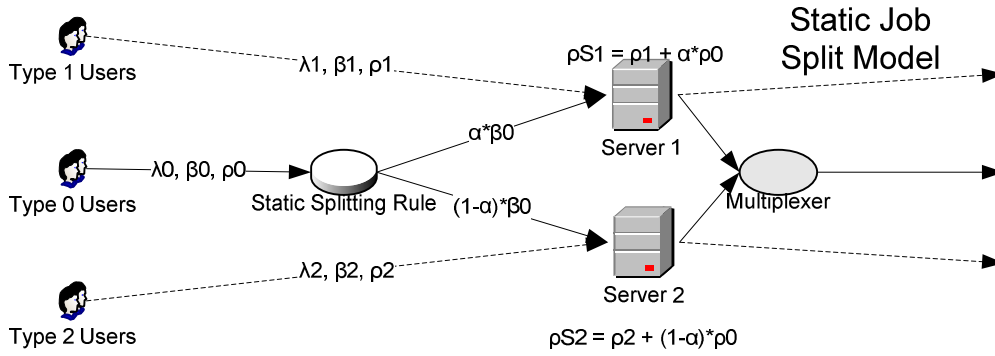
Static Job Split Model

Type 1 Users

λ1, β1, ρ1

ρS1 = ρ1 + α*ρ0

α*β0

Server 1

Type 0 Users

λ0, β0, ρ0

Static Splitting Rule

(1-α)*β0

Multiplexer

Server 2

λ2, β2, ρ2

Type 2 Users

ρS2 = ρ2 + (1-α)*ρ0